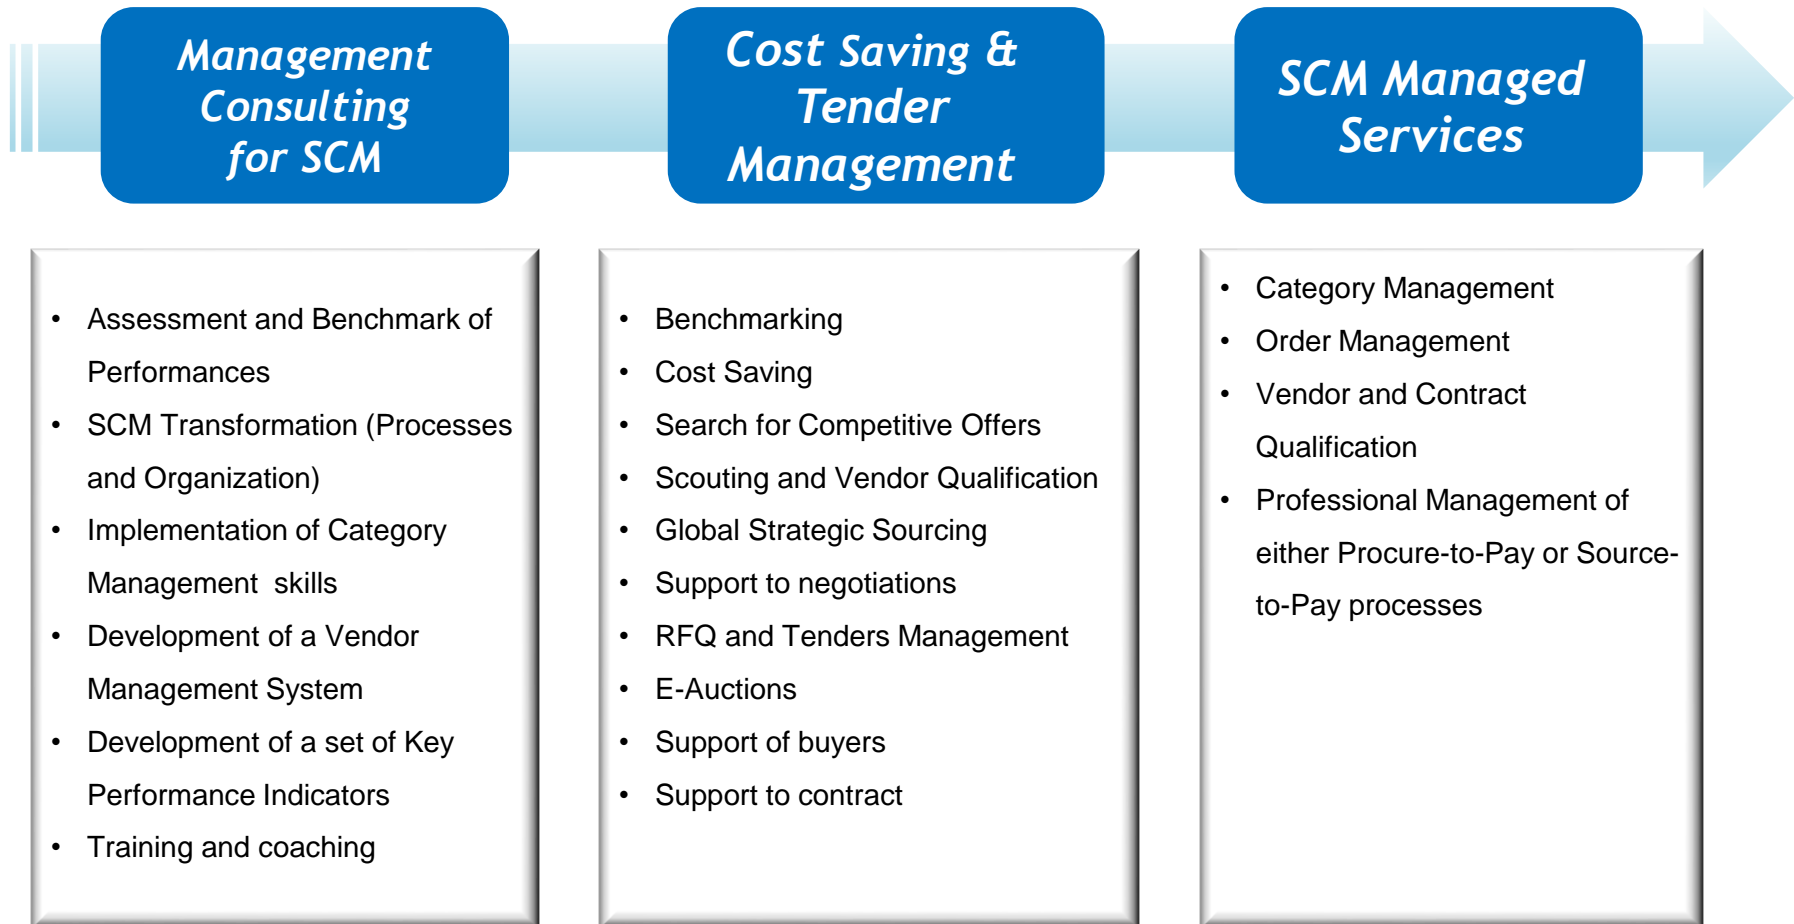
Management Consulting for SCM

Cost Saving & Tender Management

SCM Managed Services

- Assessment and Benchmark of Performances
- SCM Transformation (Processes and Organization)
- Implementation of Category Management skills
- Development of a Vendor Management System
- Development of a set of Key Performance Indicators
- Training and coaching

- Benchmarking
- Cost Saving
- Search for Competitive Offers
- Scouting and Vendor Qualification
- Global Strategic Sourcing
- Support to negotiations
- RFQ and Tenders Management
- E-Auctions
- Support of buyers
- Support to contract

- Category Management
- Order Management
- Vendor and Contract Qualification
- Professional Management of either Procure-to-Pay or Source-to-Pay processes